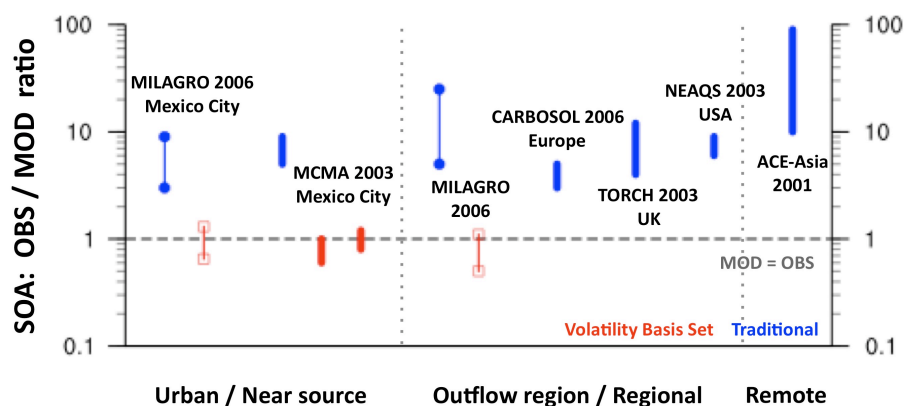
SOA: OBS / MOD ratio

100
10
1
0.1

100
10
1
0.1

MILAGRO 2006
Mexico City

MCMA 2003
Mexico City

MILAGRO
2006

CARBOSOL 2006
Europe

TORCH 2003
UK

NEAQS 2003
USA

ACE-Asia
2001

MOD = OBS

Volatility Basis Set
Traditional

Urban / Near source
Outflow region / Regional
Remote